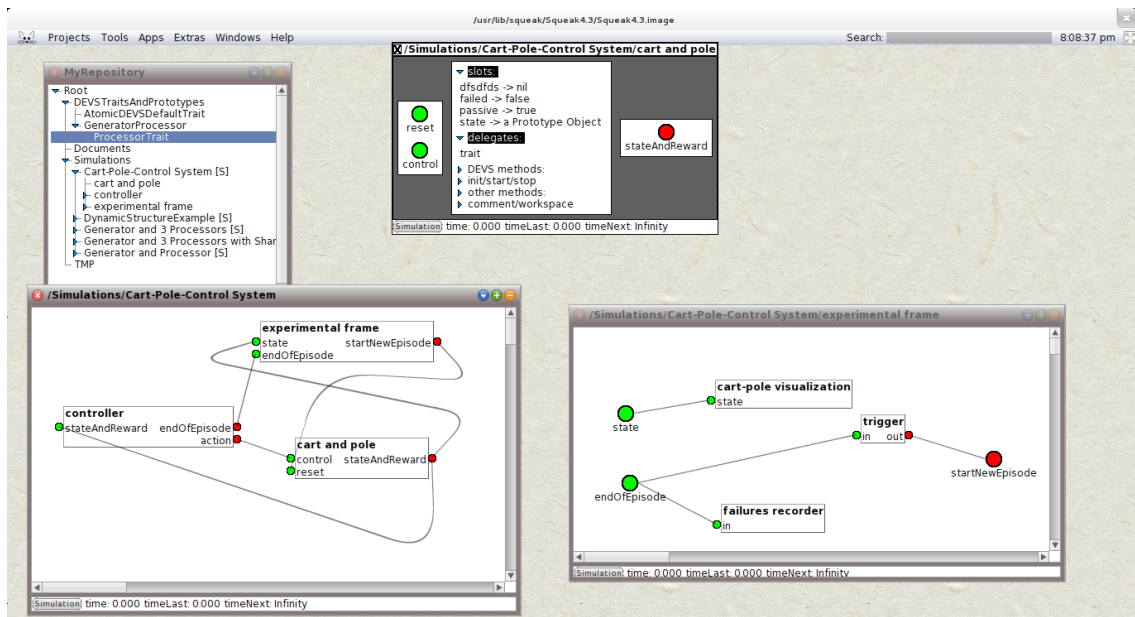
/usr/lib/squeak/Squeak4.3/Squeak4.3.image

Projects Tools Apps Extras Windows Help

Search:

8:08:37 pm

MyRepository

Root
DEVSTraitsAndPrototypes
AtomicDEVSDefaultTrait
GeneratorProcessor
ProcessorTrait
Documents
Simulations
Cart-Pole-Control System [S]
cart and pole
controller
experimental frame
DynamicStructureExample [S]
Generator and 3 Processors [S]
Generator and 3 Processors with Shar
Generator and Processor [S]
TMP

X /Simulations/Cart-Pole-Control System/cart and pole

reset
control

slots:
dfsdfds -> nil
failed -> false
passive -> true
state -> a Prototype Object
delegates:
trait
DEVS methods:
init/start/stop
other methods:
comment/workspace

stateAndReward

Simulation time: 0.000 timeLast: 0.000 timeNext: Infinity

/Simulations/Cart-Pole-Control System

experimental frame
state
endOfEpisode
startNewEpisode

controller
stateAndReward
endOfEpisode
action

cart and pole
control
reset
stateAndReward

Simulation time: 0.000 timeLast: 0.000 timeNext: Infinity

/Simulations/Cart-Pole-Control System/experimental frame

cart-pole visualization
state

state

trigger
in out

startNewEpisode

endOfEpisode

failures recorder
in

Simulation time: 0.000 timeLast: 0.000 timeNext: Infinity